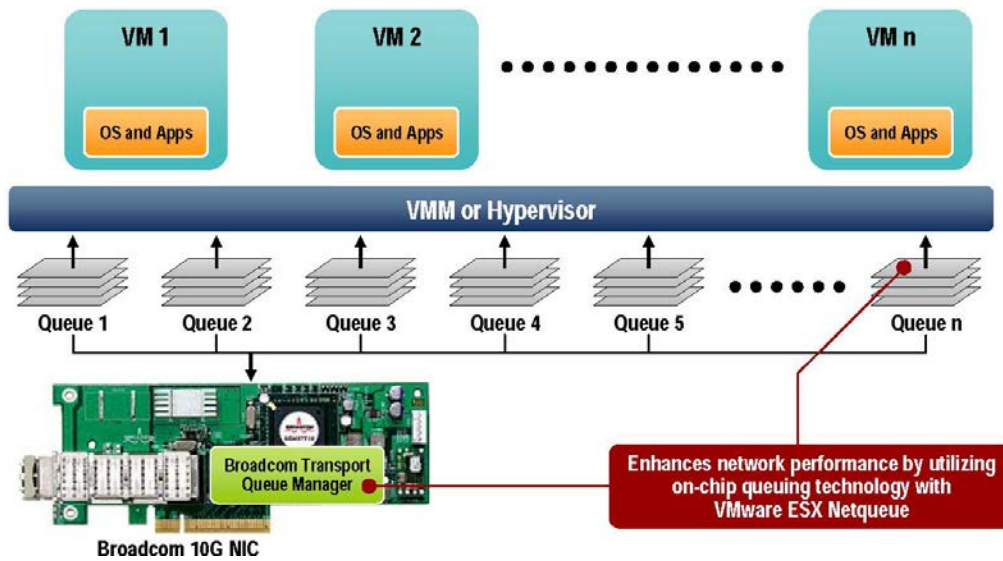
VM 1

OS and Apps

VM 2

OS and Apps

VM n

OS and Apps

VMM or Hypervisor

Queue 1

Queue 2

Queue 3

Queue 4

Queue 5

Queue n

Broadcom Transport Queue Manager

Enhances network performance by utilizing on-chip queuing technology with VMware ESX Netqueue

Broadcom 10G NIC